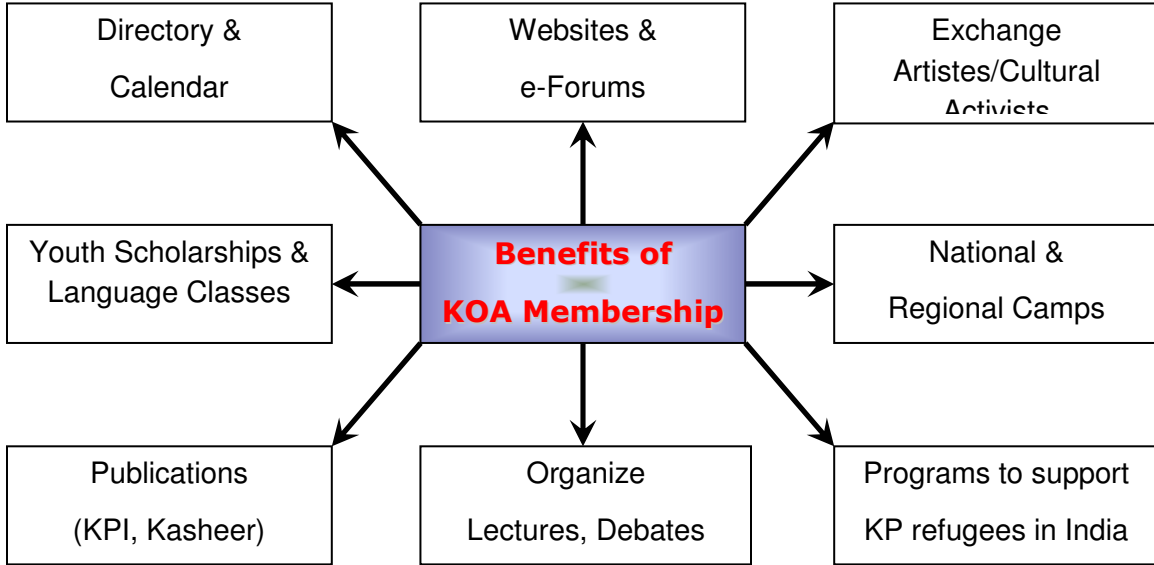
Directory & Calendar

Websites & e-Forums

Exchange Artistes/Cultural Activists

Youth Scholarships & Language Classes

Benefits of KOA Membership

National & Regional Camps

Publications (KPI, Kasheer)

Organize Lectures, Debates

Programs to support KP refugees in India